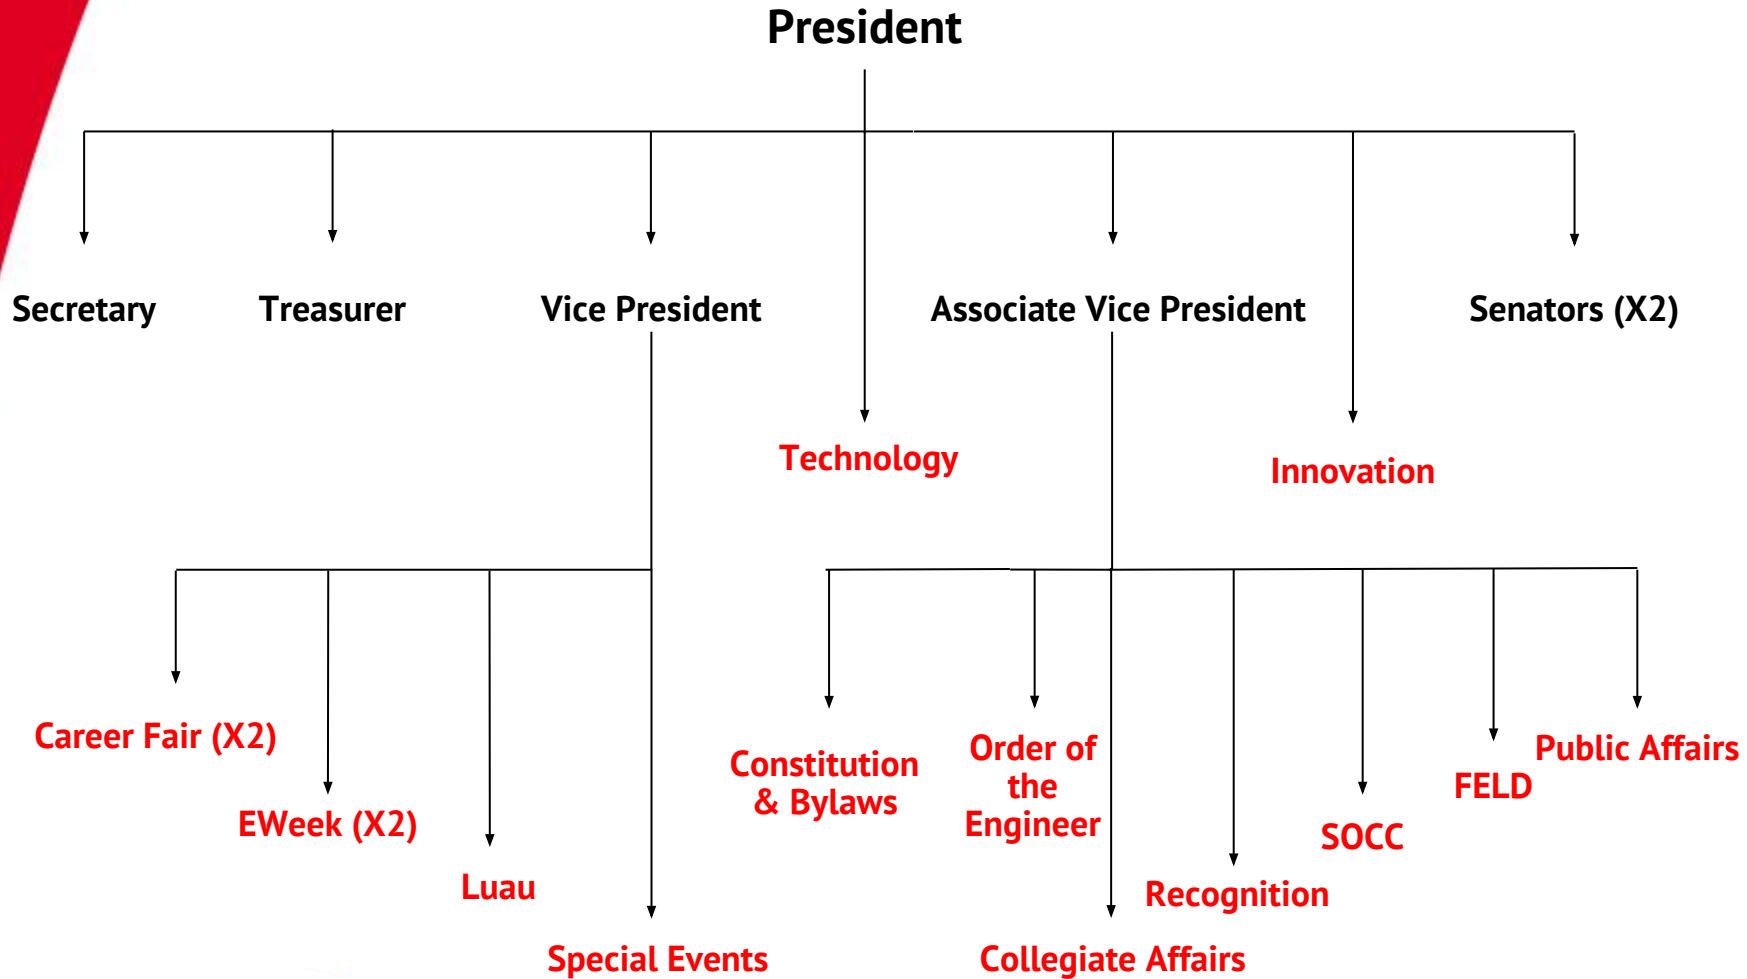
President

Secretary

Treasurer

Vice President

Associate Vice President

Senators (X2)

Technology

Innovation

Career Fair (X2)

EWeek (X2)

Luau

Special Events

Constitution & Bylaws

Order of the Engineer

Collegiate Affairs

Recognition

SOCC

FELD

Public Affairs